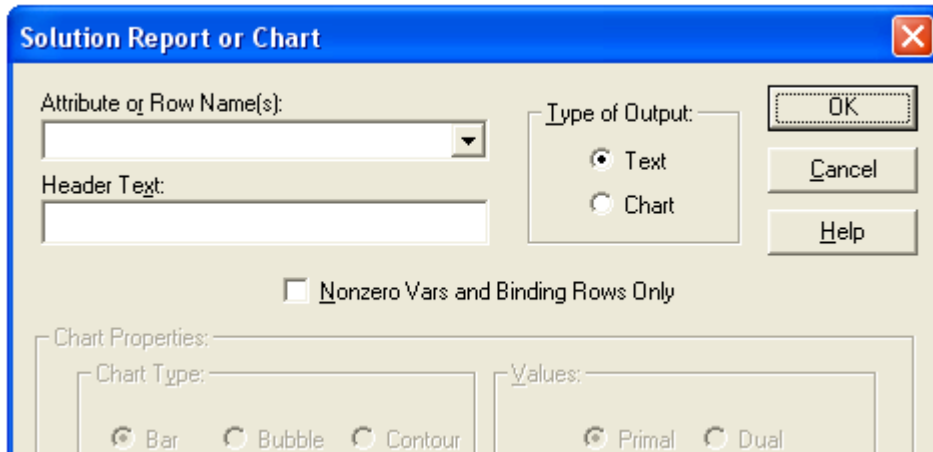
Solution Report or Chart

Attribute or Row Name(s):

Header Text:

Type of Output:
Text
Chart

OK
Cancel
Help

Nonzero Vars and Binding Rows Only

Chart Properties:
Chart Type:
Bar
Bubble
Contour

Values:
Primal
Dual